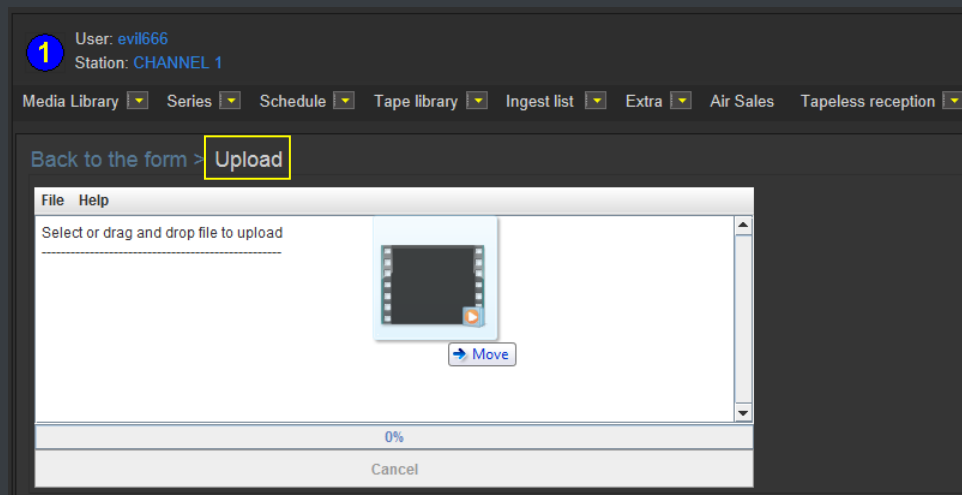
1
User: evil666
Station: CHANNEL 1

Media Library Series Schedule Tape library Ingest list Extra Air Sales Tapeless reception

Back to the form > Upload

File Help

Select or drag and drop file to upload
------------------------------------------------

Move

0%

Cancel